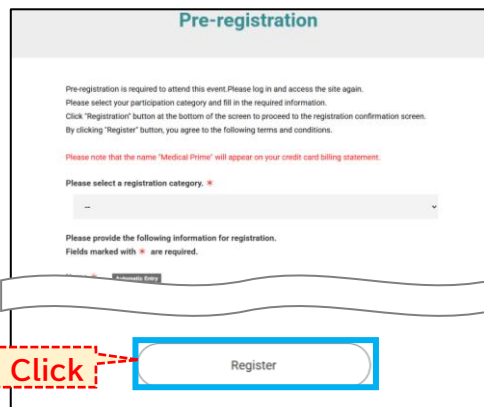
Pre-registration

Pre-registration is required to attend this event.Please log in and access the site again.
Please select your participation category and fill in the required information.
Click "Registration" button at the bottom of the screen to proceed to the registration confirmation screen.
By clicking "Register" button, you agree to the following terms and conditions.

Please note that the name "Medical Prime" will appear on your credit card billing statement.

Please select a registration category. *

--

Please provide the following information for registration.
Fields marked with * are required.

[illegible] * Automatic Entry

Click

Register